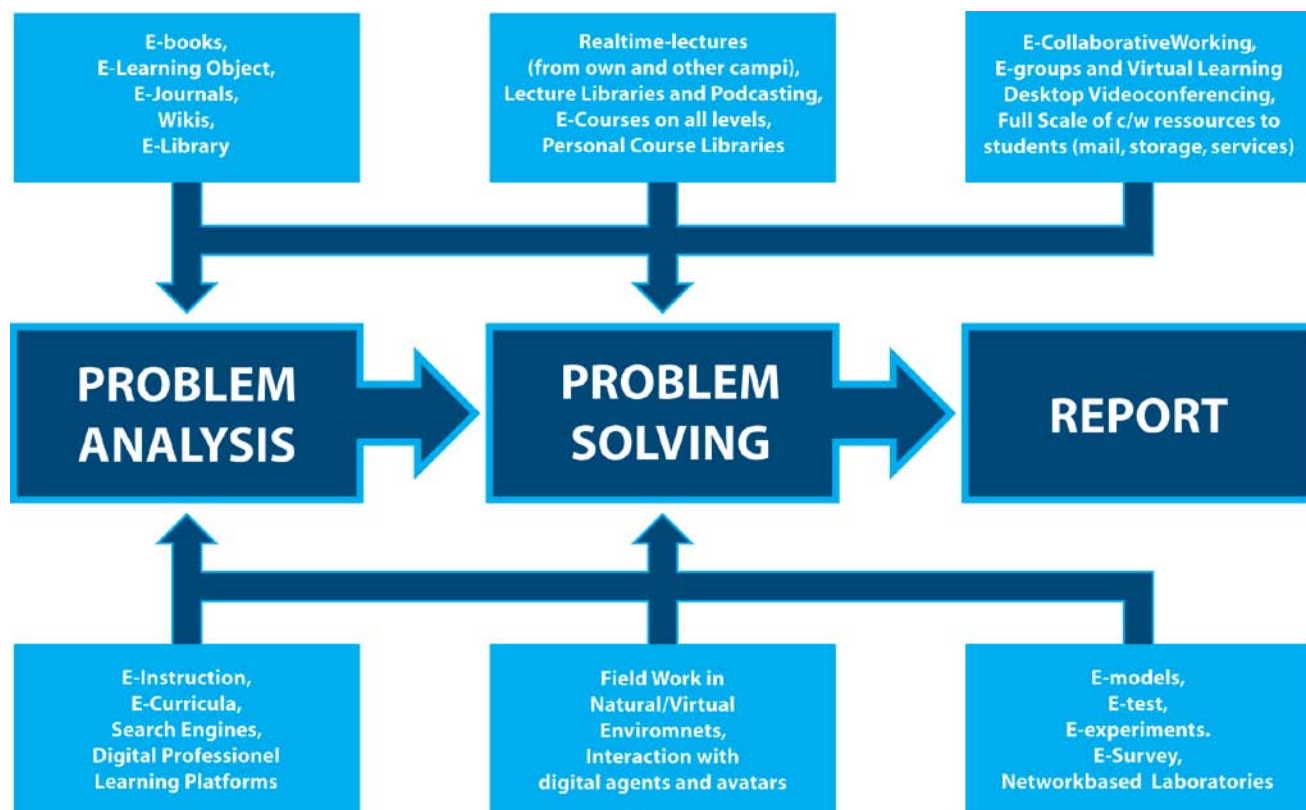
E-books,
E-Learning Object,
E-Journals,
Wikis,
E-Library

Realtime-lectures
(from own and other campi),
Lecture Libraries and Podcasting,
E-Courses on all levels,
Personal Course Libraries

E-CollaborativeWorking,
E-groups and Virtual Learning
Desktop Videoconferencing,
Full Scale of c/w ressources to
students (mail, storage, services)

PROBLEM ANALYSIS

PROBLEM SOLVING

REPORT

E-Instruction,
E-Curricula,
Search Engines,
Digital Professionel
Learning Platforms

Field Work in
Natural/Virtual
Enviromnets,
Interaction with
digital agents and avatars

E-models,
E-test,
E-experiments.
E-Survey,
Networkbased Laboratories